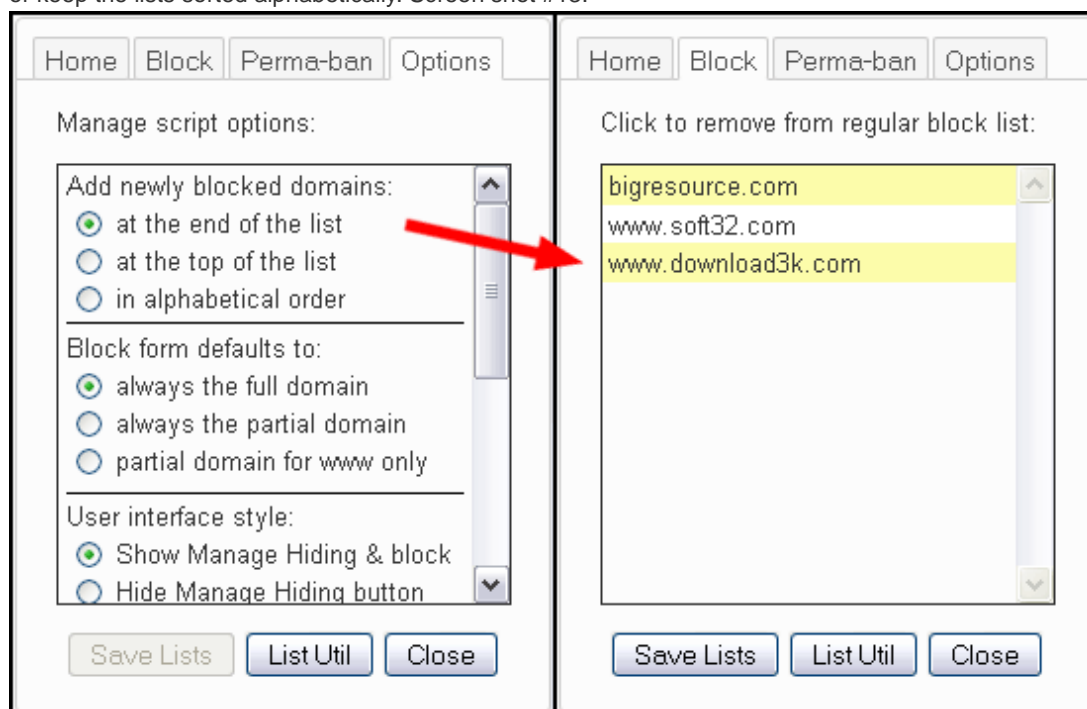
Home | Block | Perma-ban | Options

Manage script options:

Add newly blocked domains:
at the end of the list
at the top of the list
in alphabetical order

Block form defaults to:
always the full domain
always the partial domain
partial domain for www only

User interface style:
Show Manage Hiding & block
Hide Manage Hiding button

Save Lists | List Util | Close

Home | Block | Perma-ban | Options

Click to remove from regular block list:

bigresource.com
www.soft32.com
www.download3k.com

Save Lists | List Util | Close